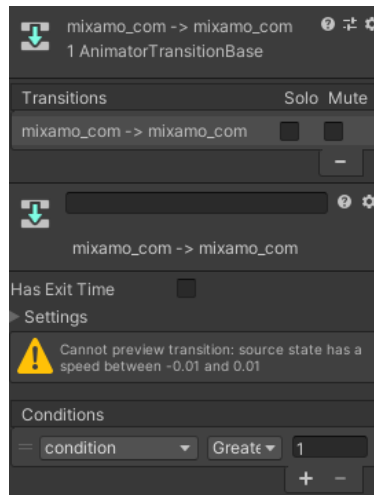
mixamo_com -> mixamo_com
1 AnimatorTransitionBase

Transitions Solo Mute

mixamo_com -> mixamo_com

−

mixamo_com -> mixamo_com

Has Exit Time

Settings

Cannot preview transition: source state has a speed between -0.01 and 0.01

Conditions

condition Greate 1

+ −